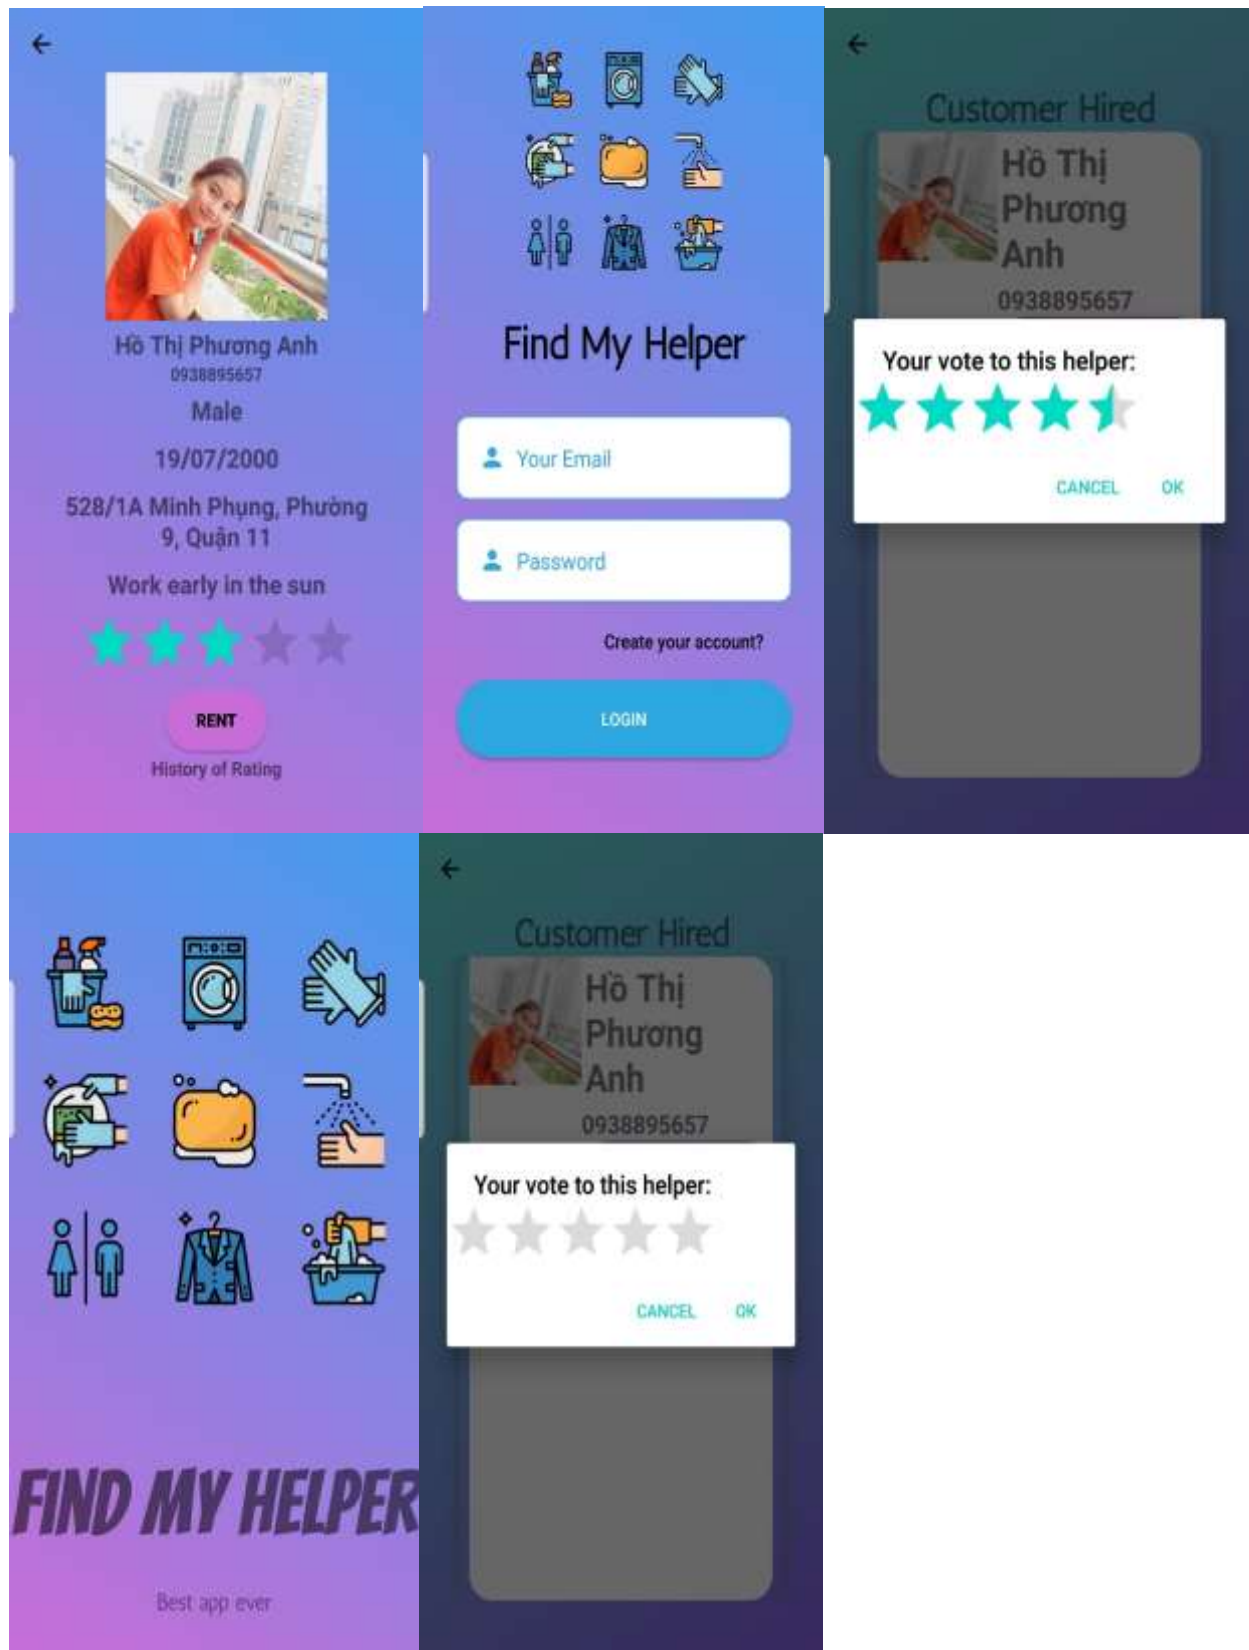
Hồ Thị Phương Anh
0938895657
Male
19/07/2000
528/1A Minh Phụng, Phường 9, Quận 11
Work early in the sun
RENT
History of Rating

Find My Helper
Your Email
Password
Create your account?
LOGIN

Customer Hired
Hồ Thị Phương Anh
0938895657
Your vote to this helper:
CANCEL OK

FIND MY HELPER
Best app ever

Customer Hired
Hồ Thị Phương Anh
0938895657
Your vote to this helper:
CANCEL OK